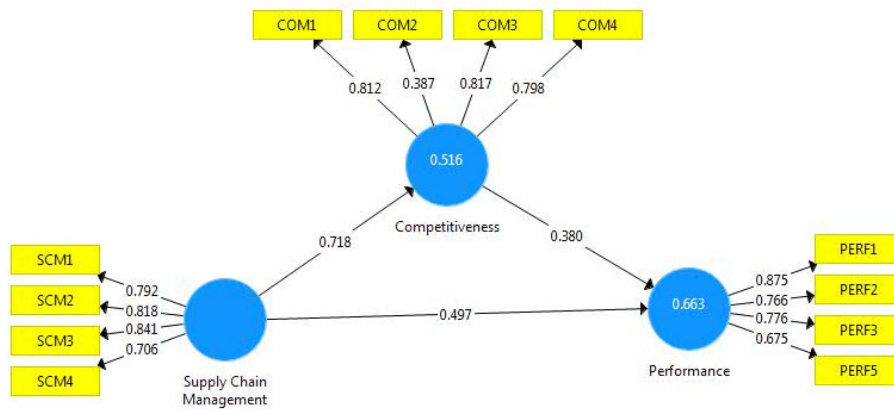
COM1
COM2
COM3
COM4

0.812
0.387
0.817
0.798

0.516

Competitiveness

0.718
0.380

SCM1
SCM2
SCM3
SCM4

0.792
0.818
0.841
0.706

Supply Chain Management

0.497

0.663

Performance

0.875
0.766
0.776
0.675

PERF1
PERF2
PERF3
PERF5